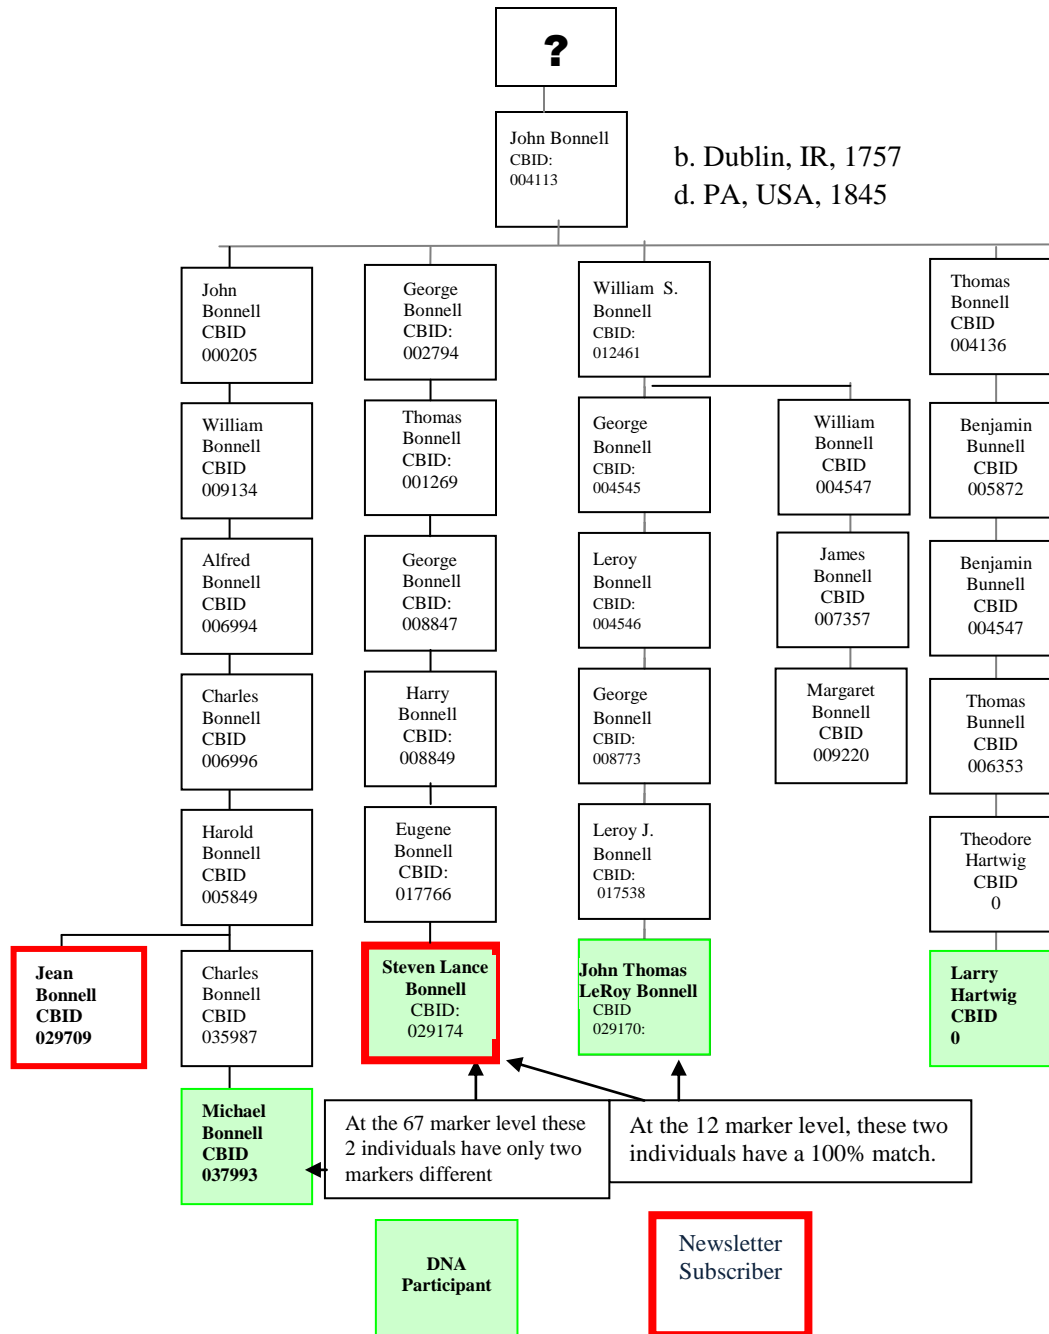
?

John Bonnell
CBID:
004113

b. Dublin, IR, 1757
d. PA, USA, 1845

John Bonnell CBID 000205

William Bonnell CBID 009134

Alfred Bonnell CBID 006994

Charles Bonnell CBID 006996

Harold Bonnell CBID 005849

Jean Bonnell CBID 029709

Charles Bonnell CBID 035987

Michael Bonnell CBID 037993

George Bonnell CBID: 002794

Thomas Bonnell CBID: 001269

George Bonnell CBID: 008847

Harry Bonnell CBID: 008849

Eugene Bonnell CBID: 017766

Steven Lance Bonnell CBID: 029174

William S. Bonnell CBID: 012461

George Bonnell CBID: 004545

Leroy Bonnell CBID: 004546

George Bonnell CBID: 008773

Leroy J. Bonnell CBID: 017538

John Thomas LeRoy Bonnell CBID 029170:

William Bonnell CBID 004547

James Bonnell CBID 007357

Margaret Bonnell CBID 009220

Thomas Bonnell CBID 004136

Benjamin Bunnell CBID 005872

Benjamin Bunnell CBID 004547

Thomas Bunnell CBID 006353

Theodore Hartwig CBID 0

Larry Hartwig CBID 0

At the 67 marker level these 2 individuals have only two markers different

At the 12 marker level, these two individuals have a 100% match.

DNA Participant

Newsletter Subscriber